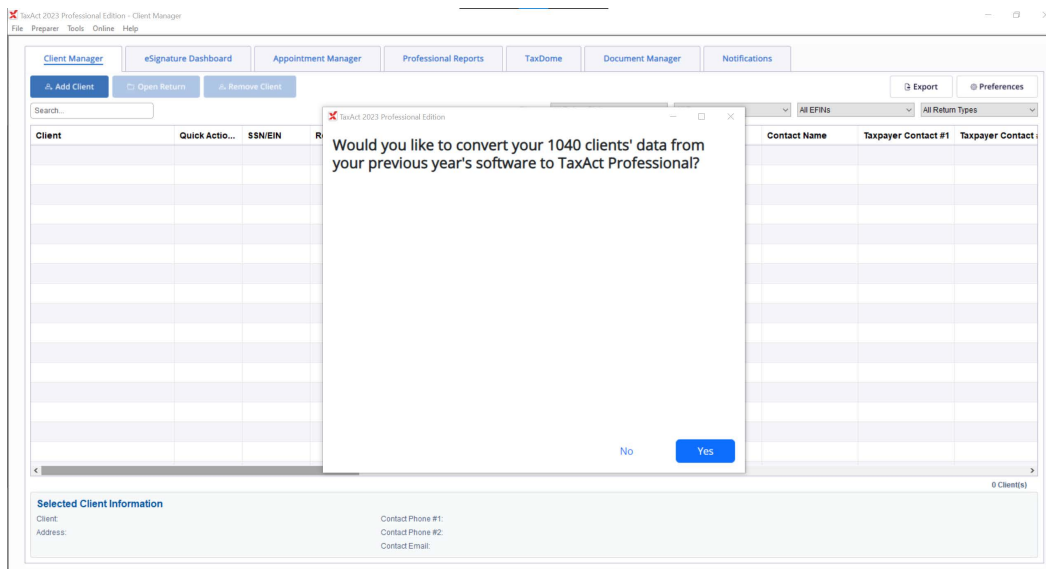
TaxAct 2023 Professional Edition - Client Manager
File Preparer Tools Online Help

Client Manager | eSignature Dashboard | Appointment Manager | Professional Reports | TaxDome | Document Manager | Notifications

Add Client | Open Return | Remove Client | Export | Preferences

Search...

All EFINs | All Return Types

| Client | Quick Actio... | SSN/EIN | R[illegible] | Contact Name | Taxpayer Contact #1 | Taxpayer Contact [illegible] |
|---|---|---|---|---|---|---|

TaxAct 2023 Professional Edition

Would you like to convert your 1040 clients' data from your previous year's software to TaxAct Professional?

No Yes

0 Client(s)

Selected Client Information
Client:
Address:
Contact Phone #1:
Contact Phone #2:
Contact Email: